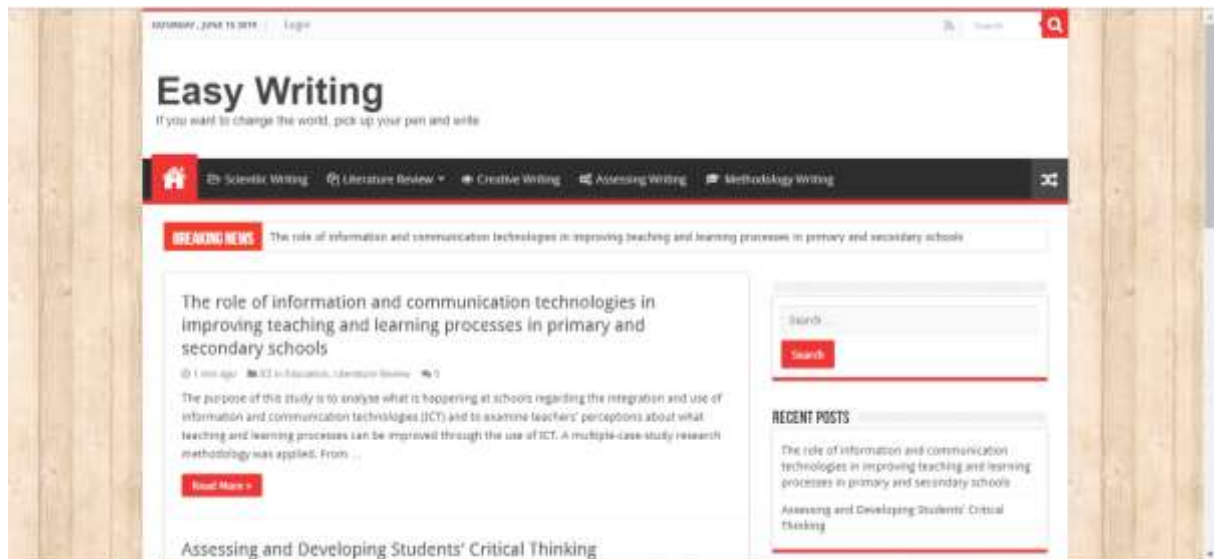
Saturday , June 15 2019 | Login

Search

Easy Writing

If you want to change the world, pick up your pen and write

Scientic Writing   Literature Review   Creative Writing   Assessing Writing   Methodology Writing

BREAKING NEWS   The role of information and communication technologies in improving teaching and learning processes in primary and secondary schools

The role of information and communication technologies in improving teaching and learning processes in primary and secondary schools

1 min ago   ICT in Education, Literature Review   0

The purpose of this study is to analyse what is happening at schools regarding the integration and use of information and communication technologies (ICT) and to examine teachers' perceptions about what teaching and learning processes can be improved through the use of ICT. A multiple-case-study research methodology was applied. From ...

Read More »

Assessing and Developing Students' Critical Thinking

Search...

Search

RECENT POSTS

The role of information and communication technologies in improving teaching and learning processes in primary and secondary schools

Assessing and Developing Students' Critical Thinking